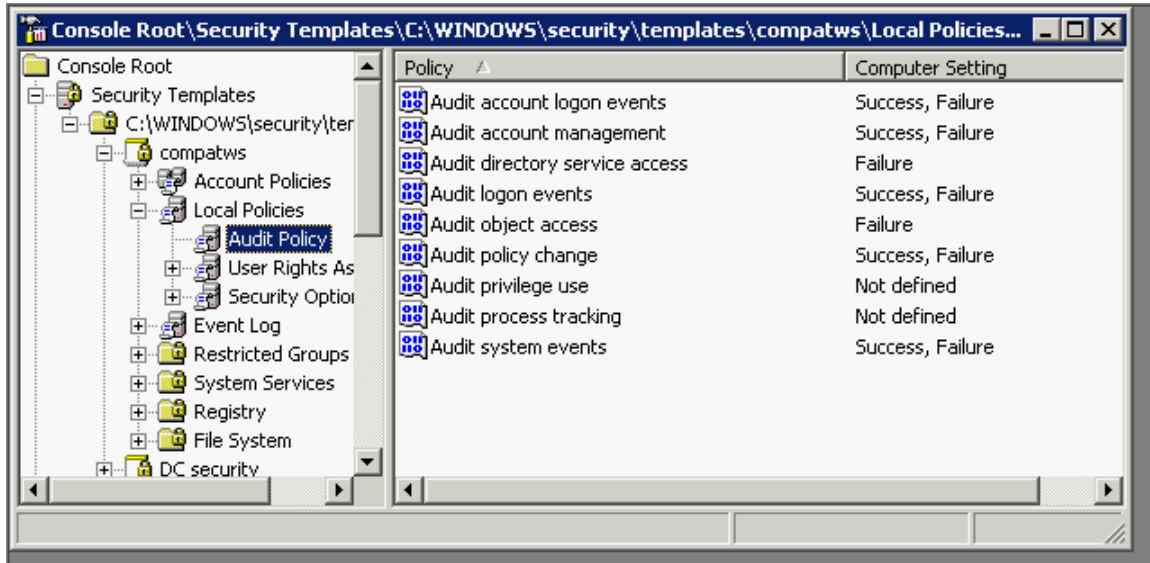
Console Root\Security Templates\C:\WINDOWS\security\templates\compatws\Local Policies...

Console Root
Security Templates
C:\WINDOWS\security\ter
compatws
Account Policies
Local Policies
Audit Policy
User Rights As
Security Optior
Event Log
Restricted Groups
System Services
Registry
File System
DC security

| Policy | Computer Setting |
|---|---|
| Audit account logon events | Success, Failure |
| Audit account management | Success, Failure |
| Audit directory service access | Failure |
| Audit logon events | Success, Failure |
| Audit object access | Failure |
| Audit policy change | Success, Failure |
| Audit privilege use | Not defined |
| Audit process tracking | Not defined |
| Audit system events | Success, Failure |